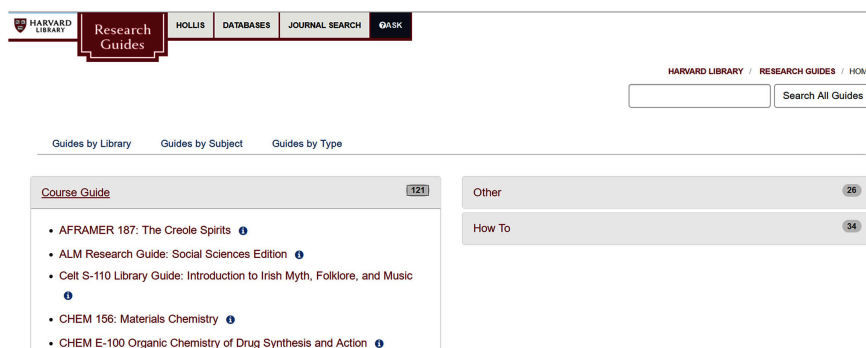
HARVARD LIBRARY

Research Guides

HOLLIS

DATABASES

JOURNAL SEARCH

ASK

HARVARD LIBRARY / RESEARCH GUIDES / HOM

Search All Guides

Guides by Library

Guides by Subject

Guides by Type

Course Guide 121

- AFRAMER 187: The Creole Spirits
- ALM Research Guide: Social Sciences Edition
- Celt S-110 Library Guide: Introduction to Irish Myth, Folklore, and Music
- CHEM 156: Materials Chemistry
- CHEM E-100 Organic Chemistry of Drug Synthesis and Action

Other 26

How To 34